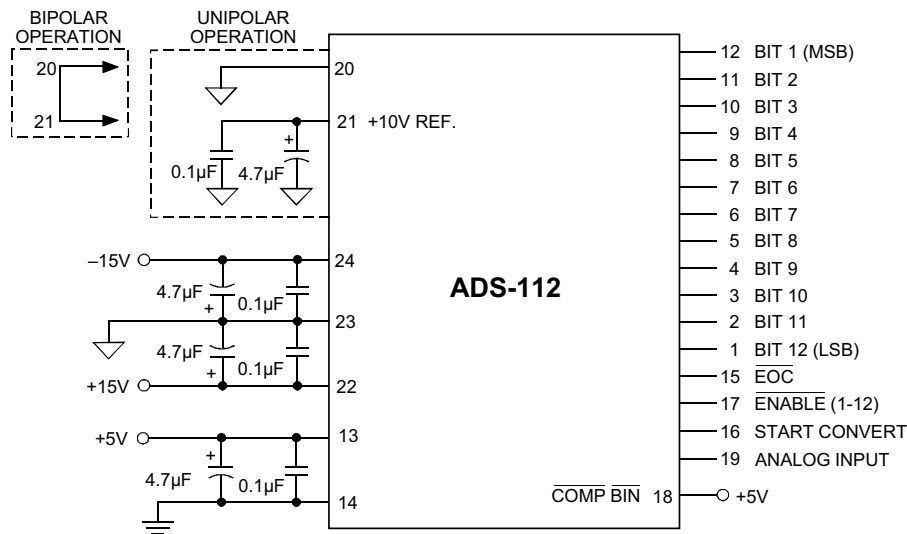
BIPOLAR OPERATION

20

21

UNIPOLAR OPERATION

20

21 +10V REF.

+

0.1μF

4.7μF

–15V

24

4.7μF

+

0.1μF

23

4.7μF

+

0.1μF

+15V

22

+5V

13

+

4.7μF

0.1μF

14

ADS-112

12 BIT 1 (MSB)
11 BIT 2
10 BIT 3
9 BIT 4
8 BIT 5
7 BIT 6
6 BIT 7
5 BIT 8
4 BIT 9
3 BIT 10
2 BIT 11
1 BIT 12 (LSB)
15 $\overline{\text{EOC}}$
17 $\overline{\text{ENABLE}}$ (1-12)
16 START CONVERT
19 ANALOG INPUT

$\overline{\text{COMP}}$ $\overline{\text{BIN}}$ 18

+5V